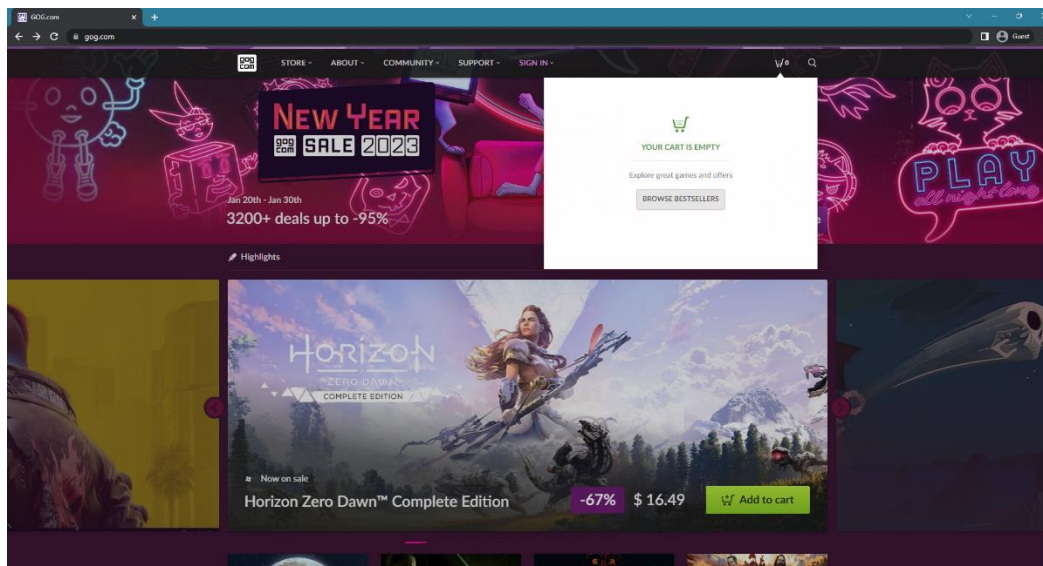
GOG.com
gog.com
Guest

STORE
ABOUT
COMMUNITY
SUPPORT
SIGN IN
0

NEW YEAR
SALE 2023
Jan 20th - Jan 30th
3200+ deals up to -95%

PLAY
all night long

YOUR CART IS EMPTY
Explore great games and offers
BROWSE BESTSELLERS

Highlights

HORIZON
ZERO DAWN
COMPLETE EDITION

Now on sale
Horizon Zero Dawn™ Complete Edition
-67%
$ 16.49
Add to cart